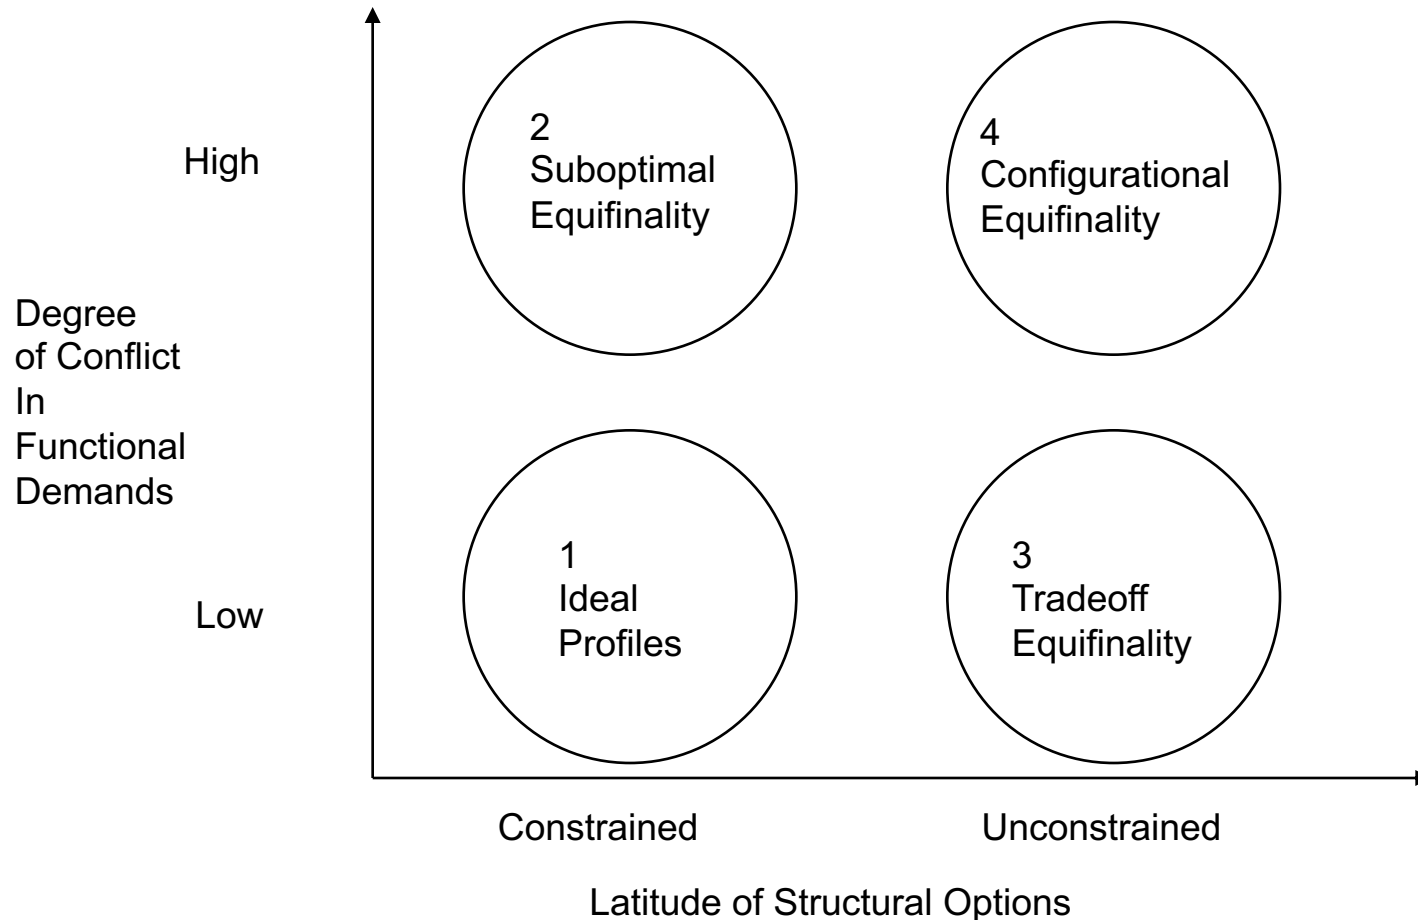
High

2
Suboptimal
Equifinality

4
Configurational
Equifinality

Degree
of Conflict
In
Functional
Demands

Low

1
Ideal
Profiles

3
Tradeoff
Equifinality

Constrained

Unconstrained

Latitude of Structural Options